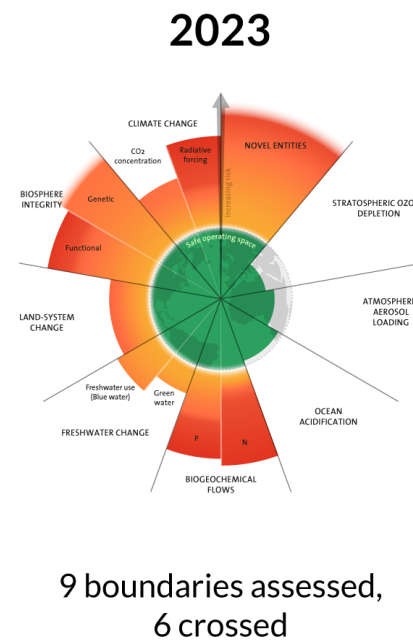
2023

CLIMATE CHANGE

CO2 concentration

Radiative forcing

NOVEL ENTITIES

Increasing risk

BIOSPHERE INTEGRITY

Genetic

STRATOSPHERIC OZO DEPLETION

Safe operating space

Functional

ATMOSPHE AEROSOL LOADING

LAND-SYSTEM CHANGE

Freshwater use (Blue water)

Green water

OCEAN ACIDIFICATION

FRESHWATER CHANGE

P

N

BIOGEOCHEMICAL FLOWS

9 boundaries assessed, 6 crossed